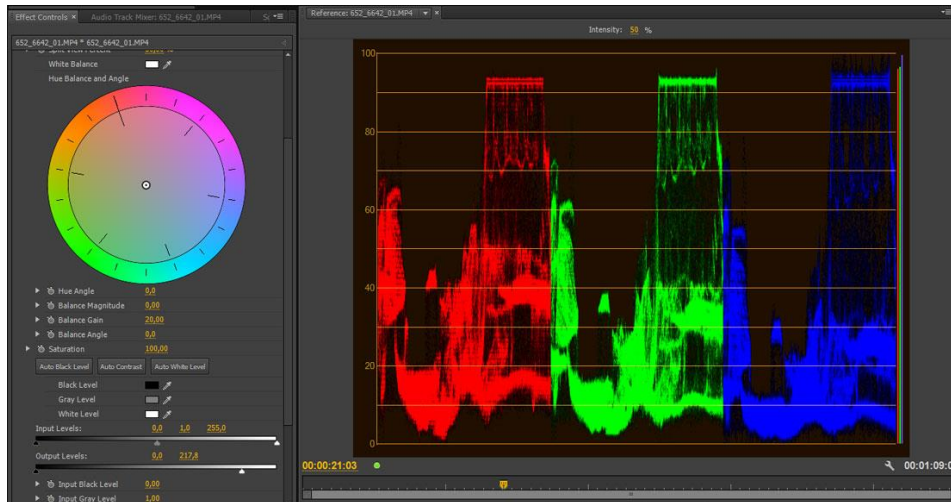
Effect Controls × Audio Track Mixer: 652_6642_01.MP4 Sc

652_6642_01.MP4 * 652_6642_01.MP4

White Balance

Hue Balance and Angle

Hue Angle 0,0

Balance Magnitude 0,00

Balance Gain 20,00

Balance Angle 0,0

Saturation 100,00

Auto Black Level Auto Contrast Auto White Level

Black Level

Gray Level

White Level

Input Levels: 0,0 1,0 255,0

Output Levels: 0,0 217,8

Input Black Level 0,00

Input Gray Level 1,00

Reference: 652_6642_01.MP4

Intensity: 50 %

100

80

60

40

20

0

00:00:21:03

00:01:09:0